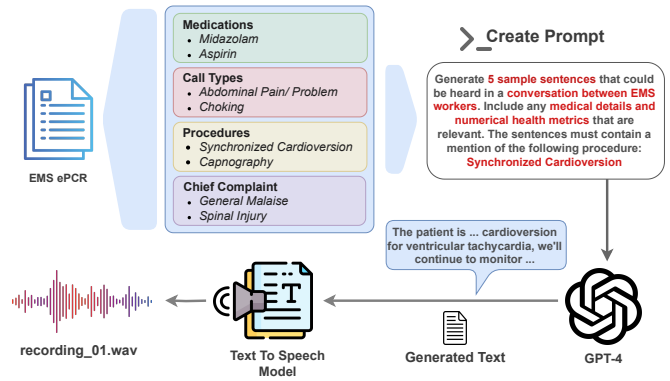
EMS ePCR

Medications
• Midazolam
• Aspirin

Call Types
• Abdominal Pain/ Problem
• Choking

Procedures
• Synchronized Cardioversion
• Capnography

Chief Complaint
• General Malaise
• Spinal Injury

>_ Create Prompt

Generate 5 sample sentences that could be heard in a conversation between EMS workers. Include any medical details and numerical health metrics that are relevant. The sentences must contain a mention of the following procedure: Synchronized Cardioversion

The patient is ... cardioversion for ventricular tachycardia, we'll continue to monitor ...

recording_01.wav

Text To Speech Model

Generated Text

GPT-4